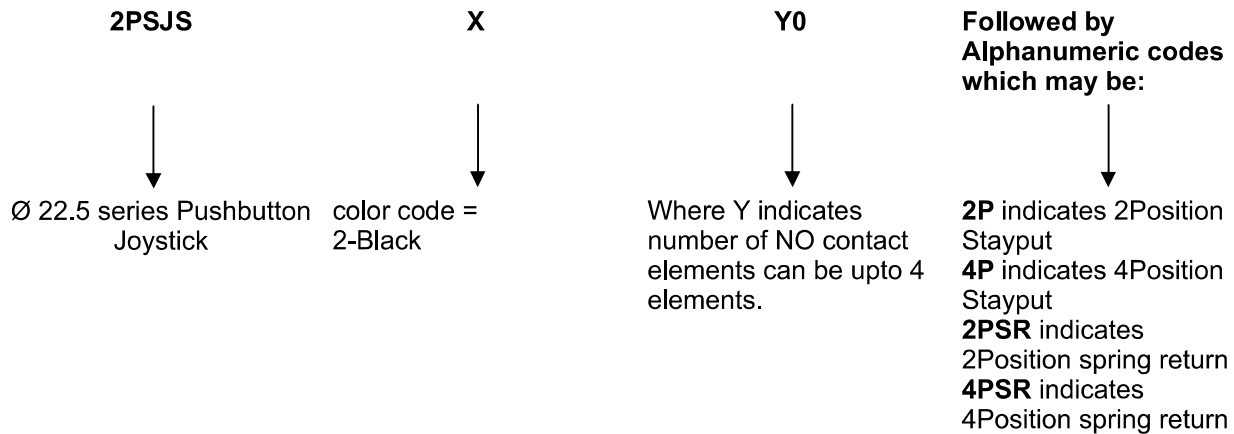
2PSJS

Ø 22.5 series Pushbutton Joystick

X

color code = 2-Black

Y0

Where Y indicates number of NO contact elements can be upto 4 elements.

Followed by Alphanumeric codes which may be:

2P indicates 2Position Stayput
4P indicates 4Position Stayput
2PSR indicates 2Position spring return
4PSR indicates 4Position spring return